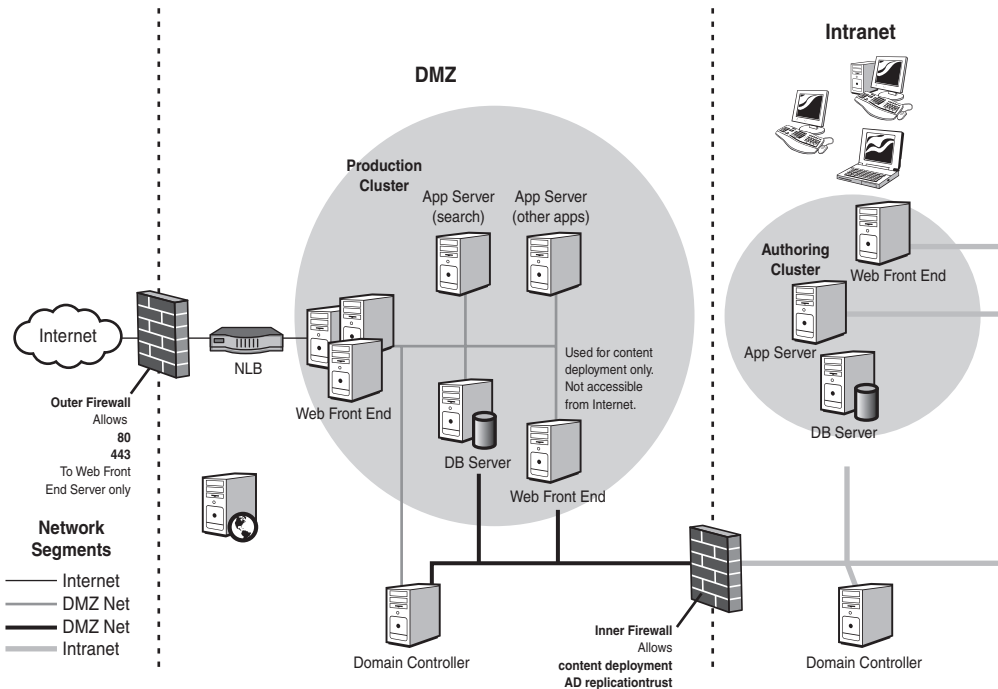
Intranet

DMZ

Production Cluster

App Server (search)

App Server (other apps)

Authoring Cluster

Web Front End

Internet

NLB

App Server

Used for content deployment only. Not accessible from Internet.

Outer Firewall
Allows
80
443
To Web Front End Server only

Web Front End

DB Server

DB Server

Web Front End

Network Segments

Internet
DMZ Net
DMZ Net
Intranet

Domain Controller

Inner Firewall
Allows
content deployment
AD replicationtrust

Domain Controller